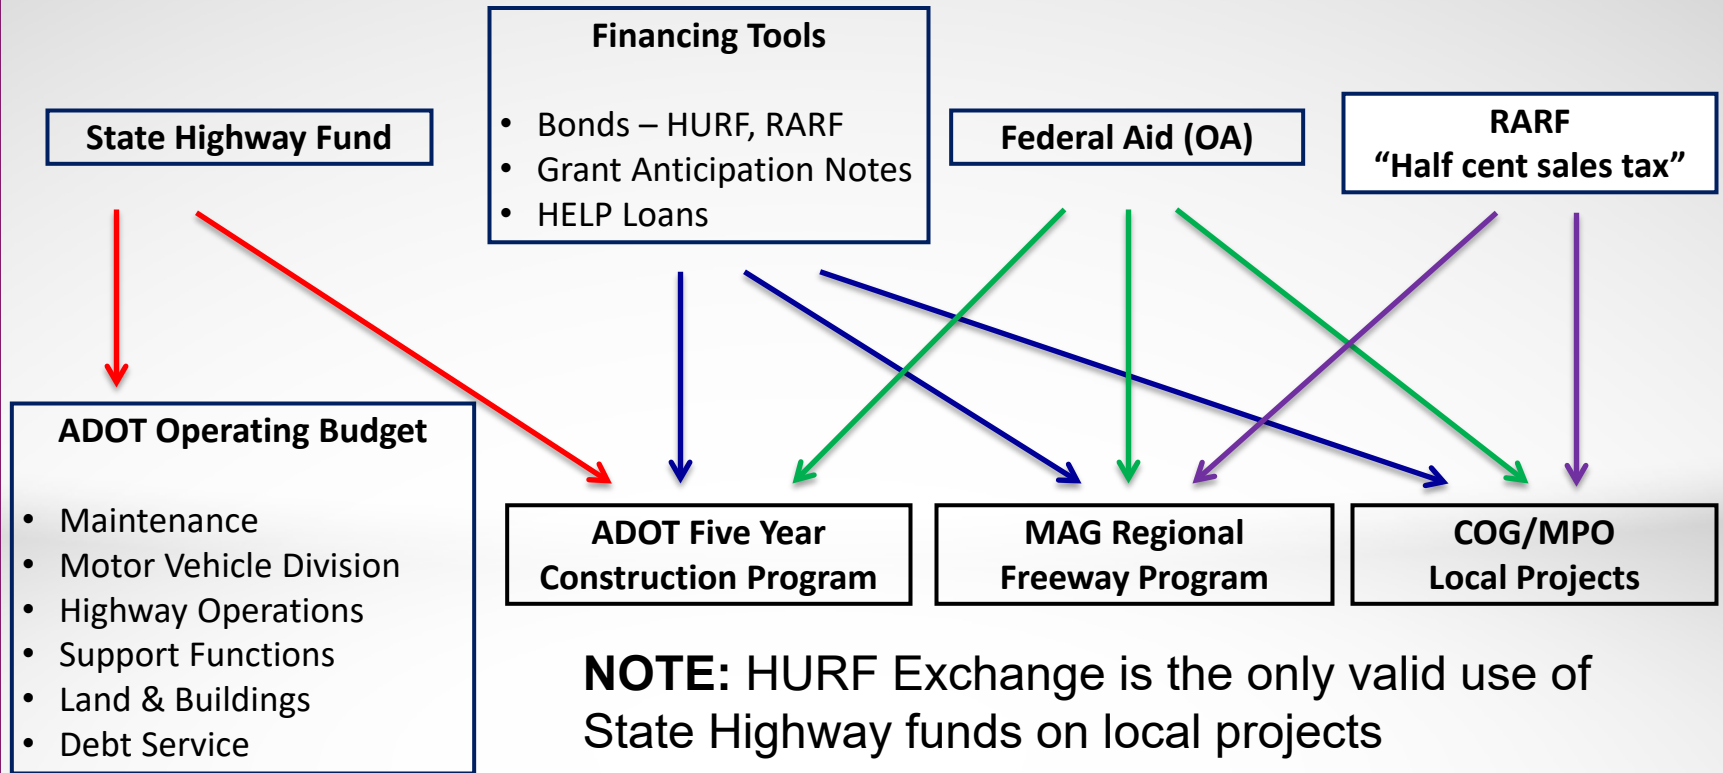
State Highway Fund

Financing Tools

- Bonds – HURF, RARF
- Grant Anticipation Notes
- HELP Loans

Federal Aid (OA)

RARF
“Half cent sales tax”

ADOT Operating Budget

- Maintenance
- Motor Vehicle Division
- Highway Operations
- Support Functions
- Land & Buildings
- Debt Service

ADOT Five Year Construction Program

MAG Regional Freeway Program

COG/MPO Local Projects

**NOTE:** HURF Exchange is the only valid use of State Highway funds on local projects